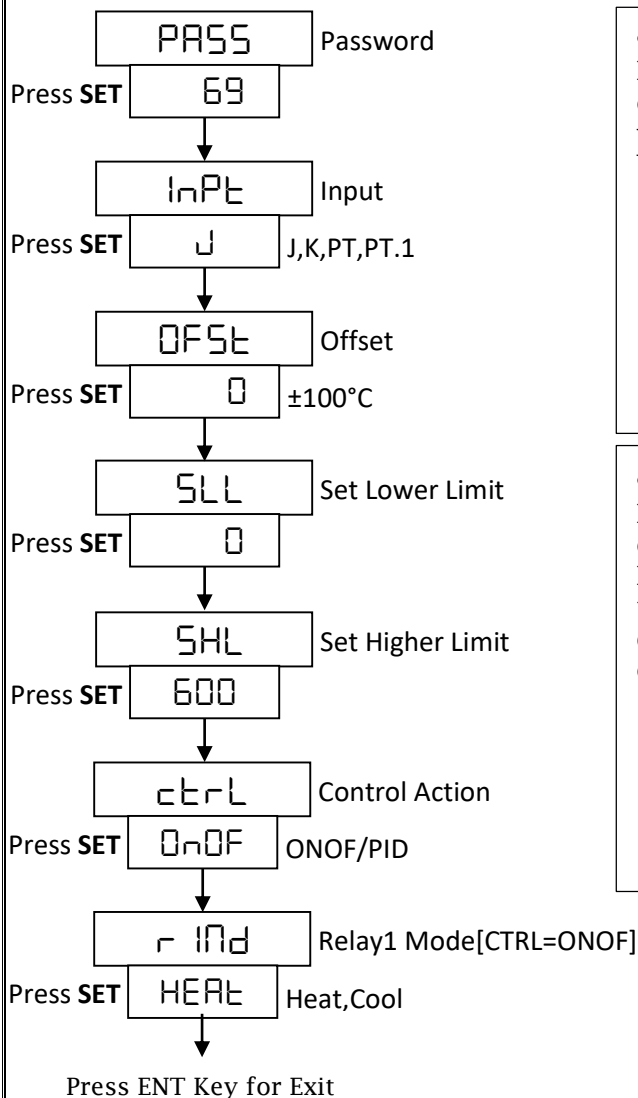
PASS
Password
Press **SET**
69

InPt
Input
Press **SET**
J
J,K,PT,PT.1

OFSt
Offset
Press **SET**
0
±100°C

SLL
Set Lower Limit
Press **SET**
0

SHL
Set Higher Limit
Press **SET**
600

ctrL
Control Action
Press **SET**
OnOF
ONOF/PID

r 1Md
Relay1 Mode[CTRL=ONOF]
Press **SET**
HEAt
Heat,Cool

Press ENT Key for Exit